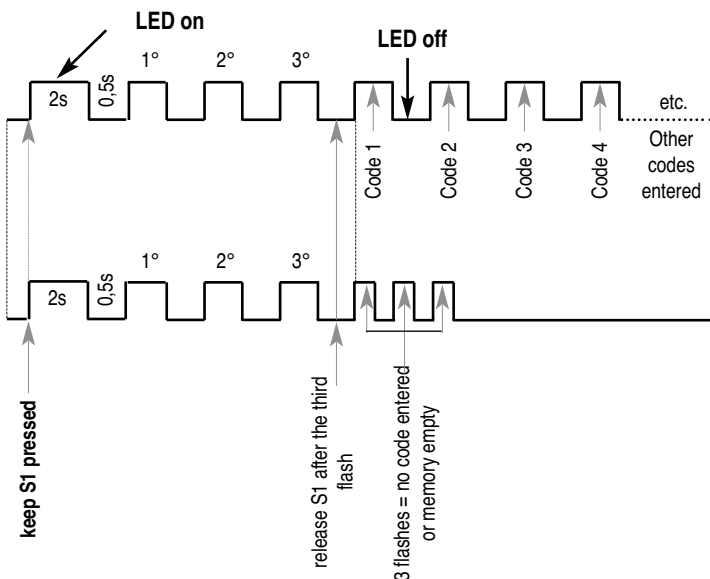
LED on

LED off

2s

0,5s

1°

2°

3°

Code 1

Code 2

Code 3

Code 4

etc.

Other codes entered

2s

0,5s

1°

2°

3°

keep S1 pressed

release S1 after the third flash

3 flashes = no code entered or memory empty